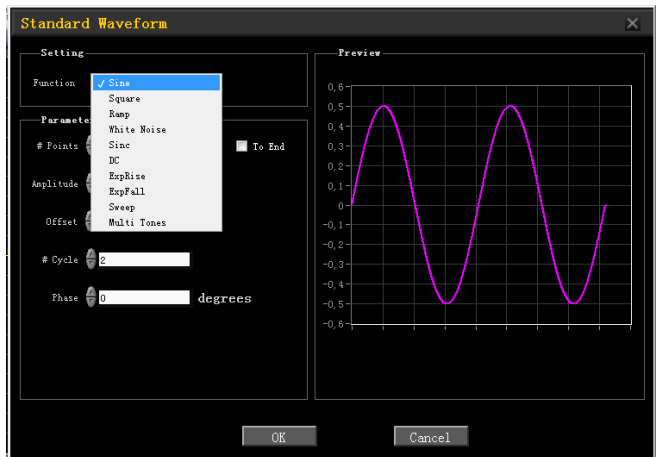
Standard Waveform

Setting

Function

✓ Sine
Square
Ramp
White Noise
Sinc
DC
ExpRise
ExpFall
Sweep
Multi Tones

Paramete

# Points

To End

Amplitude

Offset

# Cycle 2

Phase 0 degrees

Preview

0,6
0,5
0,4
0,3
0,2
0,1
0
-0,1
-0,2
-0,3
-0,4
-0,5
-0,6

OK

Cancel